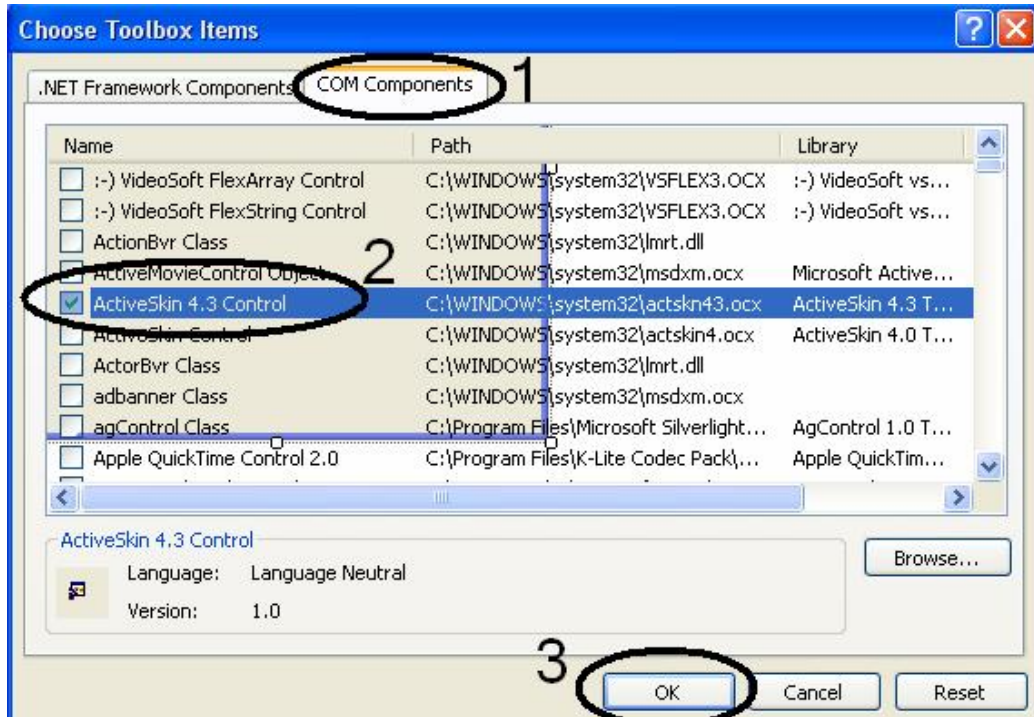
Choose Toolbox Items

.NET Framework Components | COM Components

1

| Name | Path | Library |
|---|---|---|
| :-) VideoSoft FlexArray Control | C:\WINDOWS\system32\VSFLEX3.OCX | :-) VideoSoft vs... |
| :-) VideoSoft FlexString Control | C:\WINDOWS\system32\VSFLEX3.OCX | :-) VideoSoft vs... |
| ActionBvr Class | C:\WINDOWS\system32\lmrt.dll | |
| ActiveMovieControl Object | C:\WINDOWS\system32\msdxm.ocx | Microsoft Active... |
| ActiveSkin 4.3 Control | C:\WINDOWS\system32\actskn43.ocx | ActiveSkin 4.3 T... |
| ActiveSkin Control | C:\WINDOWS\system32\actskin4.ocx | ActiveSkin 4.0 T... |
| ActorBvr Class | C:\WINDOWS\system32\lmrt.dll | |
| adbanner Class | C:\WINDOWS\system32\msdxm.ocx | |
| agControl Class | C:\Program Files\Microsoft Silverlight... | AgControl 1.0 T... |
| Apple QuickTime Control 2.0 | C:\Program Files\K-Lite Codec Pack\... | Apple QuickTim... |

2

ActiveSkin 4.3 Control

Language: Language Neutral

Version: 1.0

Browse...

3

OK Cancel Reset